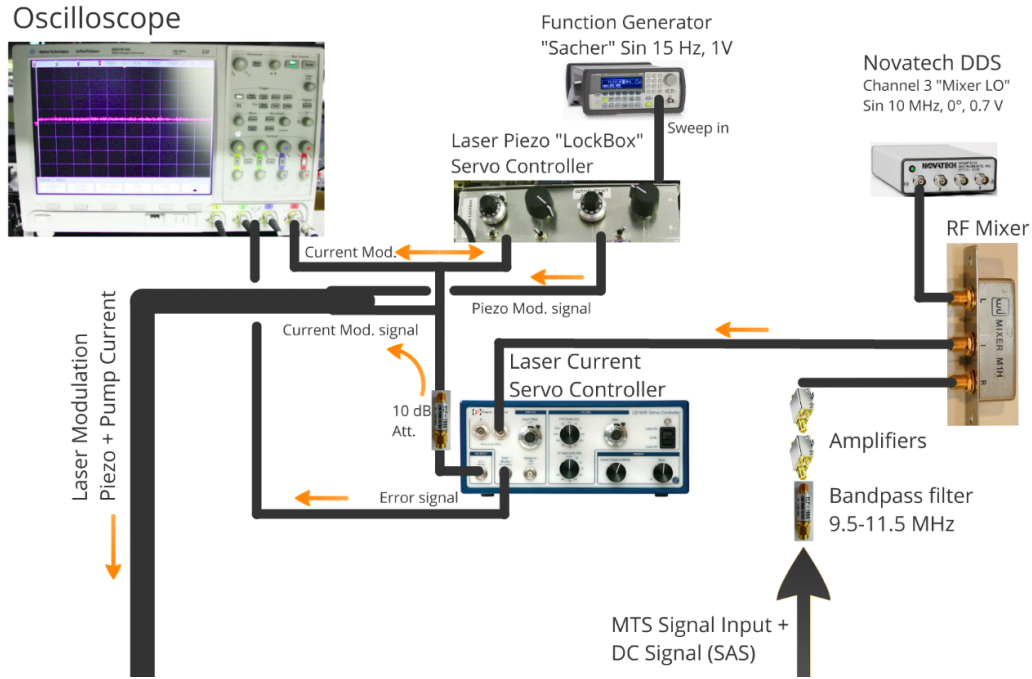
Oscilloscope

Function Generator
"Sacher" Sin 15 Hz, 1V

Novatech DDS
Channel 3 "Mixer LO"
Sin 10 MHz, 0°, 0.7 V

Laser Piezo "LockBox"
Servo Controller

Sweep in

RF Mixer

Current Mod.

Piezo Mod. signal

Current Mod. signal

Laser Modulation
Piezo + Pump Current

Laser Current
Servo Controller

10 dB
Att.

MIXER M1H

Amplifiers

Error signal

Bandpass filter
9.5-11.5 MHz

MTS Signal Input +
DC Signal (SAS)